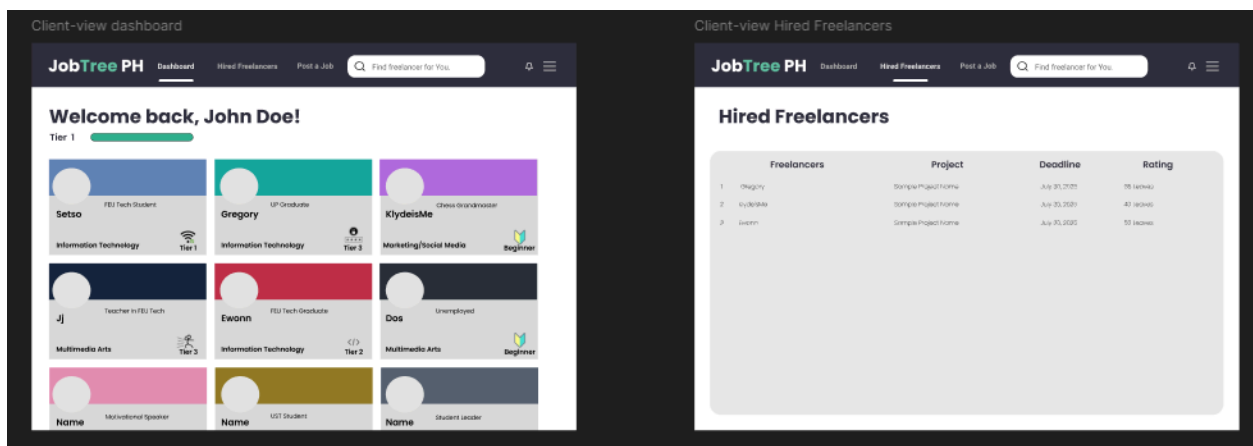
Client-view dashboard

JobTree PH Dashboard Hired Freelancers Post a Job Find freelancer for You.

Welcome back, John Doe!

Tier 1

Setso
FEU Tech Student
Information Technology
Tier 1

Gregory
UP Graduate
Information Technology
Tier 3

KlydeisMe
Chess Grandmaster
Marketing/Social Media
Beginner

Jj
Teacher in FEU Tech
Multimedia Arts
Tier 3

Ewonn
FEU Tech Graduate
Information Technology
Tier 2

Dos
Unemployed
Multimedia Arts
Beginner

Name
Motivational Speaker

Name
UST Student

Name
Student Leader

Client-view Hired Freelancers

JobTree PH Dashboard Hired Freelancers Post a Job Find freelancer for You.

Hired Freelancers

| | Freelancers | Project | Deadline | Rating |
|---|---|---|---|---|
| 1 | Gregory | Sample Project Name | July 30, 2022 | 35 leaves |
| 2 | KlydeisMe | Sample Project Name | July 30, 2022 | 40 leaves |
| 3 | Ewonn | Sample Project Name | July 30, 2020 | 50 leaves |